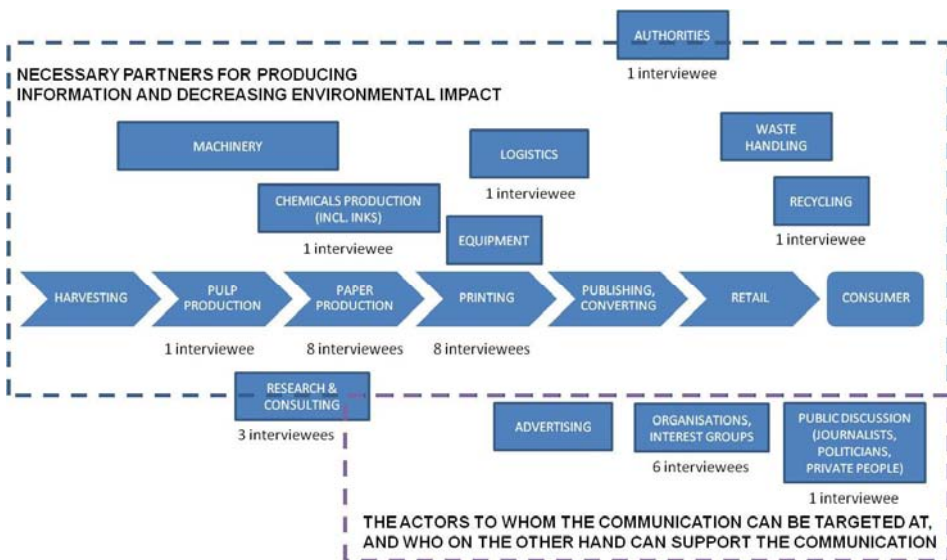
AUTHORITIES
1 interviewee

NECESSARY PARTNERS FOR PRODUCING INFORMATION AND DECREASING ENVIRONMENTAL IMPACT

MACHINERY

LOGISTICS
1 interviewee

WASTE HANDLING

CHEMICALS PRODUCTION (INCL. INKS)
1 interviewee

RECYCLING
1 interviewee

EQUIPMENT

HARVESTING

PULP PRODUCTION
1 interviewee

PAPER PRODUCTION
8 interviewees

PRINTING
8 interviewees

PUBLISHING, CONVERTING

RETAIL

CONSUMER

RESEARCH & CONSULTING
3 interviewees

ADVERTISING

ORGANISATIONS, INTEREST GROUPS
6 interviewees

PUBLIC DISCUSSION (JOURNALISTS, POLITICIANS, PRIVATE PEOPLE)
1 interviewee

THE ACTORS TO WHOM THE COMMUNICATION CAN BE TARGETED AT, AND WHO ON THE OTHER HAND CAN SUPPORT THE COMMUNICATION